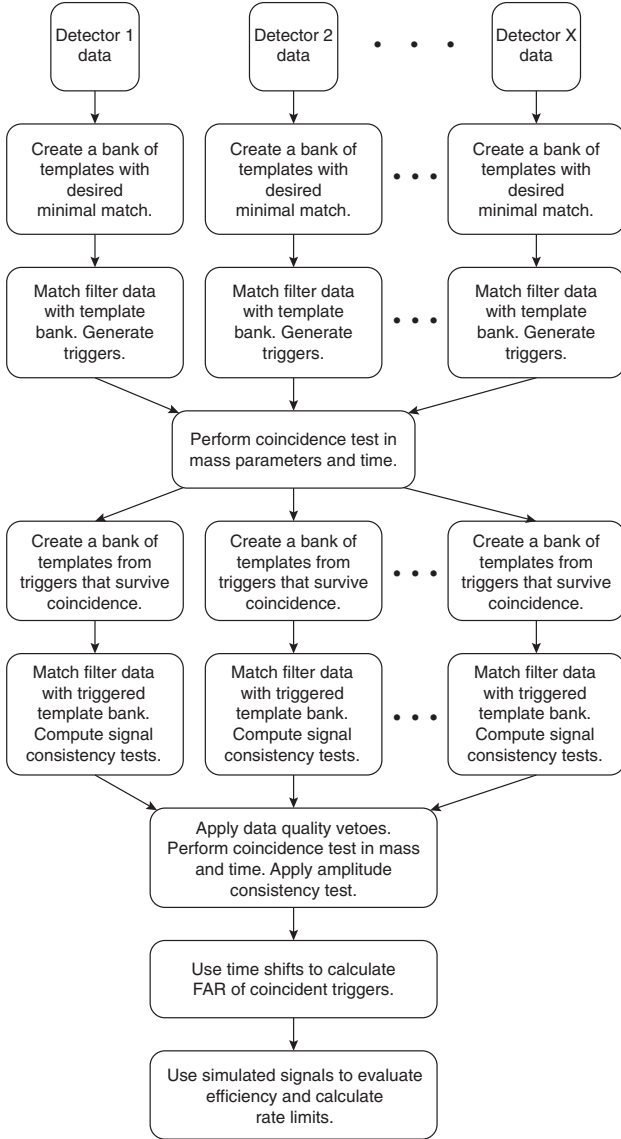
Detector 1 data

Detector 2 data

• • •

Detector X data

Create a bank of templates with desired minimal match.

Create a bank of templates with desired minimal match.

• • •

Create a bank of templates with desired minimal match.

Match filter data with template bank. Generate triggers.

Match filter data with template bank. Generate triggers.

• • •

Match filter data with template bank. Generate triggers.

Perform coincidence test in mass parameters and time.

Create a bank of templates from triggers that survive coincidence.

Create a bank of templates from triggers that survive coincidence.

• • •

Create a bank of templates from triggers that survive coincidence.

Match filter data with triggered template bank. Compute signal consistency tests.

Match filter data with triggered template bank. Compute signal consistency tests.

• • •

Match filter data with triggered template bank. Compute signal consistency tests.

Apply data quality vetoes. Perform coincidence test in mass and time. Apply amplitude consistency test.

Use time shifts to calculate FAR of coincident triggers.

Use simulated signals to evaluate efficiency and calculate rate limits.